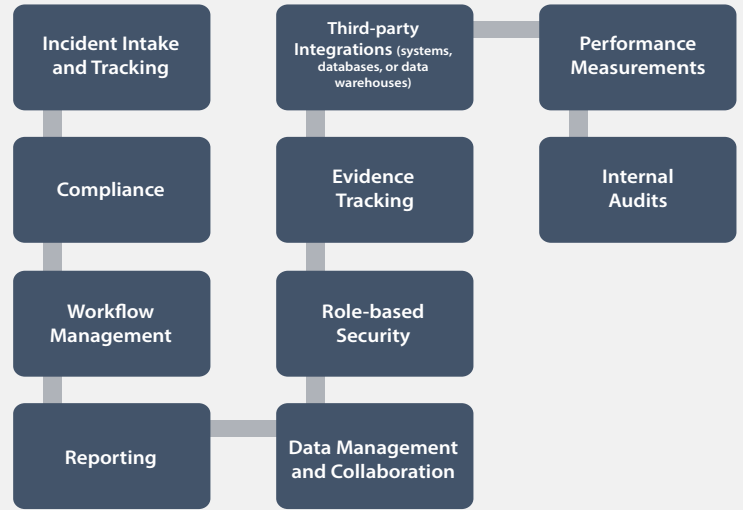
Incident Intake and Tracking

Compliance

Workflow Management

Reporting

Data Management and Collaboration

Role-based Security

Evidence Tracking

Third-party Integrations (systems, databases, or data warehouses)

Performance Measurements

Internal Audits